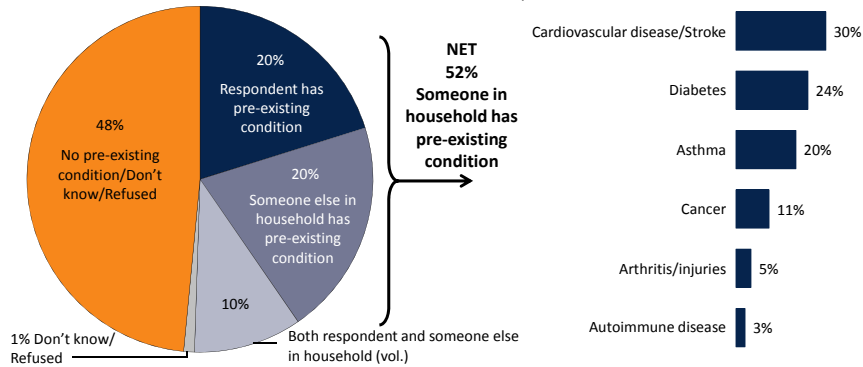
48%
No pre-existing condition/Don't know/Refused

20%
Respondent has pre-existing condition

20%
Someone else in household has pre-existing condition

10%

1% Don't know/ Refused

Both respondent and someone else in household (vol.)

NET
52%
Someone in household has pre-existing condition

| | |
|---|---|
| Cardiovascular disease/Stroke | 30% |
| Diabetes | 24% |
| Asthma | 20% |
| Cancer | 11% |
| Arthritis/injuries | 5% |
| Autoimmune disease | 3% |